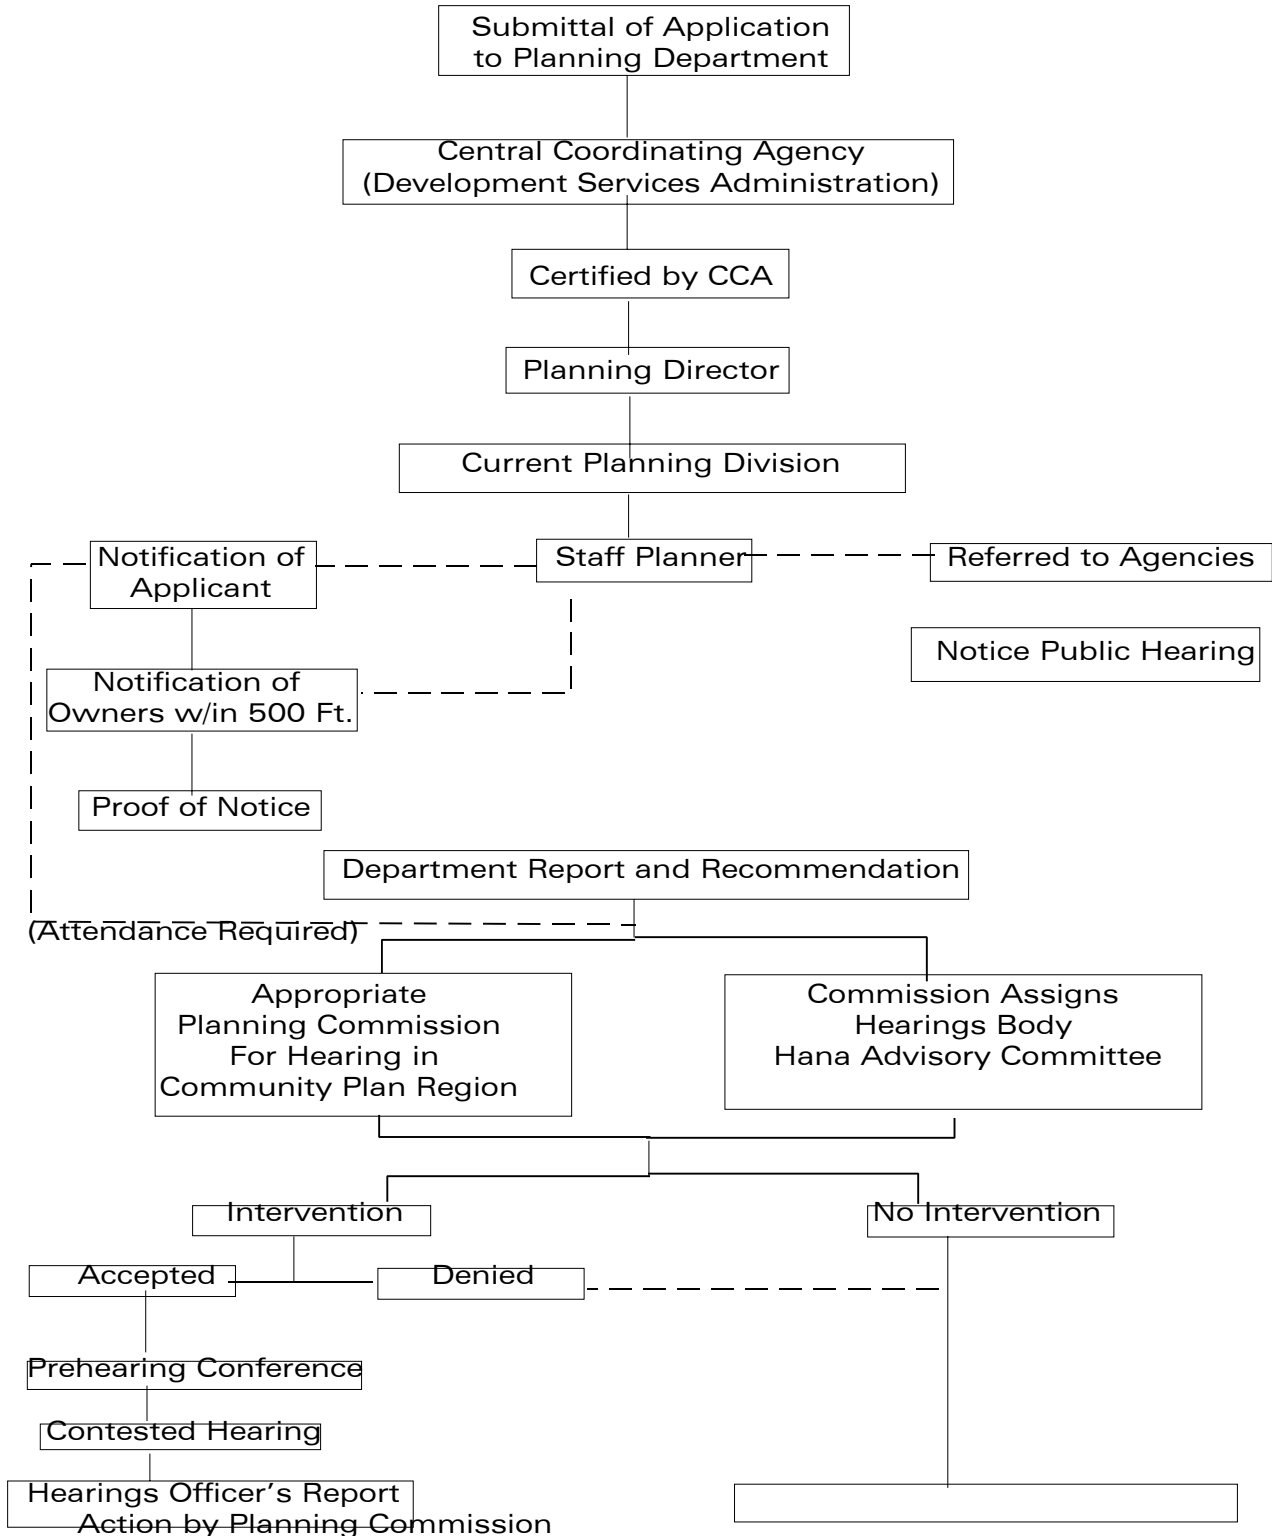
Submittal of Application to Planning Department

Central Coordinating Agency (Development Services Administration)

Certified by CCA

Planning Director

Current Planning Division

Notification of Applicant

Staff Planner

Referred to Agencies

Notice Public Hearing

Notification of Owners w/in 500 Ft.

Proof of Notice

Department Report and Recommendation

(Attendance Required)

Appropriate Planning Commission For Hearing in Community Plan Region

Commission Assigns Hearings Body Hana Advisory Committee

Intervention

No Intervention

Accepted

Denied

Prehearing Conference

Contested Hearing

Hearings Officer's Report Action by Planning Commission